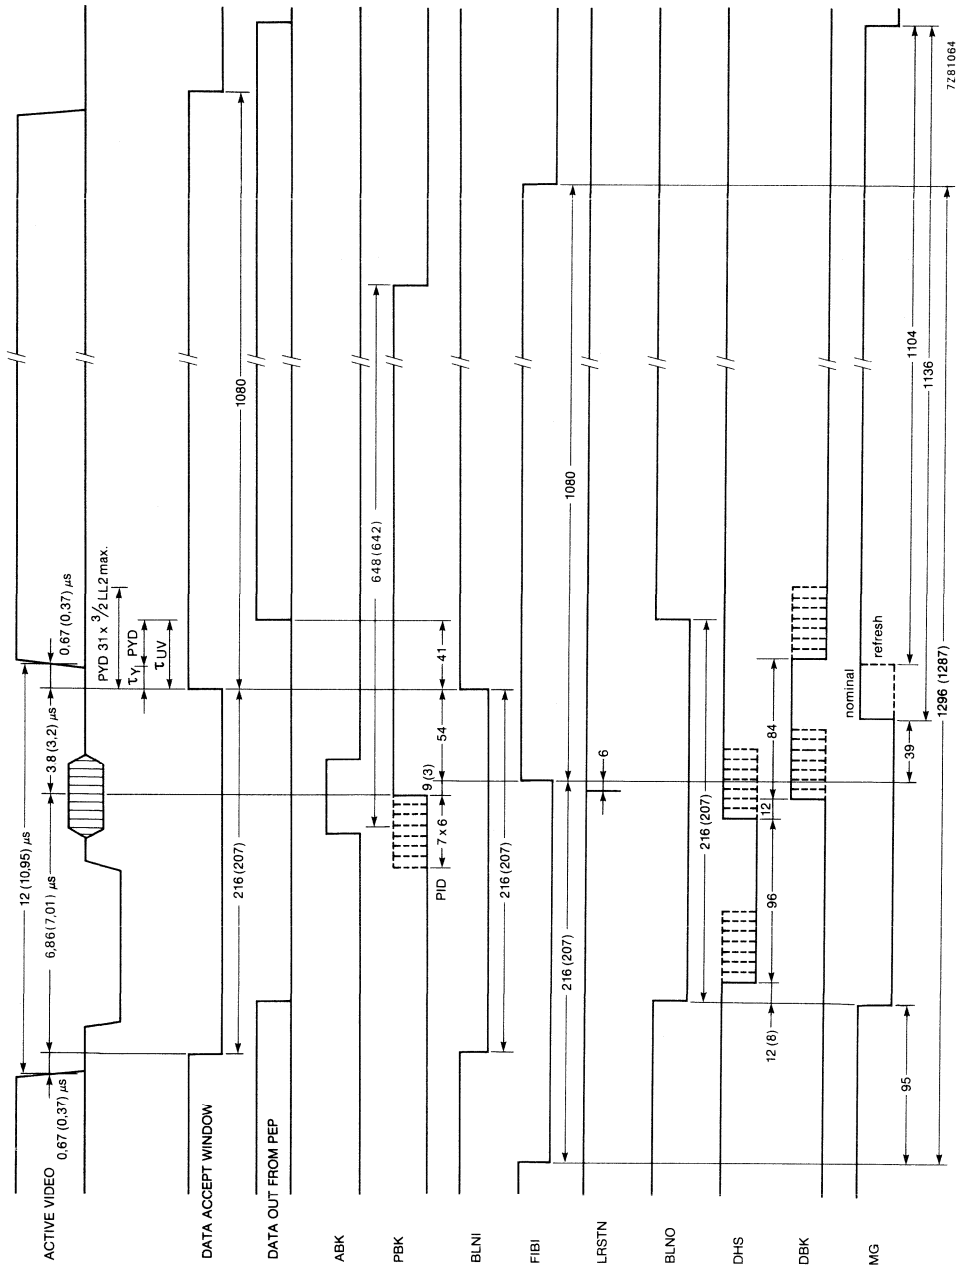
ACTIVE VIDEO
0,67 (0,37) μs
12 (10,95) μs
6,86 (7,01) μs
3,8 (3,2) μs
0,67 (0,37) μs
PYD 31 x $\frac{3}{2}$ LL2 max.
$\tau_{Y_1}$ PYD
$\tau_{UV}$
DATA ACCEPT WINDOW
216 (207)
1080
DATA OUT FROM PEP
ABK
PBK
PID
7 x 6
9 (3)
54
41
648 (642)
BLNI
216 (207)
FIBI
216 (207)
1080
LRSTN
6
BLNO
216 (207)
DHS
12 (8)
96
12
84
DBK
MG
95
39
nominal
refresh
1296 (1287)
1104
1136
7Z81064